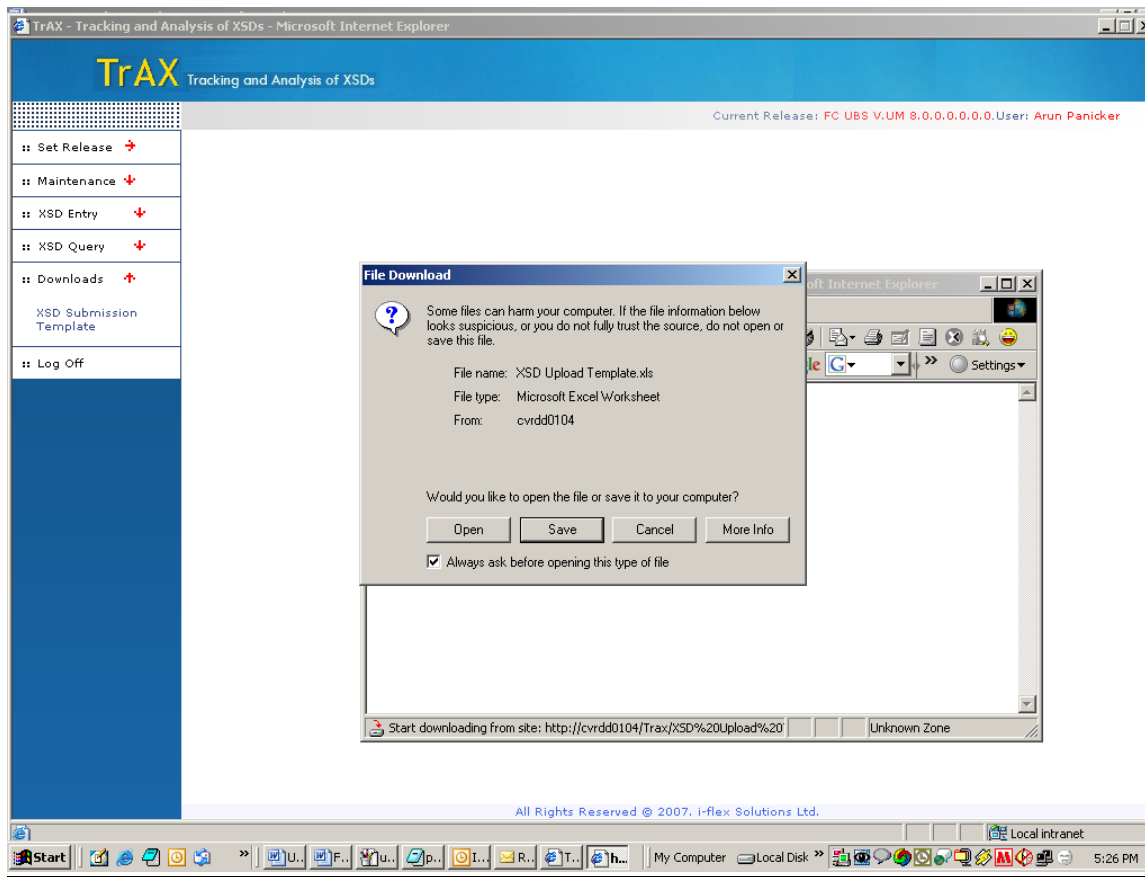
TrAX - Tracking and Analysis of XSDs - Microsoft Internet Explorer

TrAX Tracking and Analysis of XSDs

Current Release: FC UBS V.UM 8.0.0.0.0.0.0.User: Arun Panicker

:: Set Release
:: Maintenance
:: XSD Entry
:: XSD Query
:: Downloads
XSD Submission Template
:: Log Off

File Download

Some files can harm your computer. If the file information below looks suspicious, or you do not fully trust the source, do not open or save this file.

File name: XSD Upload Template.xls
File type: Microsoft Excel Worksheet
From: cvrdd0104

Would you like to open the file or save it to your computer?

Open | Save | Cancel | More Info

Always ask before opening this type of file

oft Internet Explorer

Settings

Start downloading from site: http://cvrdd0104/Trax/XSD%20Upload%20

Unknown Zone

All Rights Reserved © 2007. i-flex Solutions Ltd.

Local intranet

Start | U... | F... | u... | p... | I... | R... | T... | h... | My Computer | Local Disk | 5:26 PM